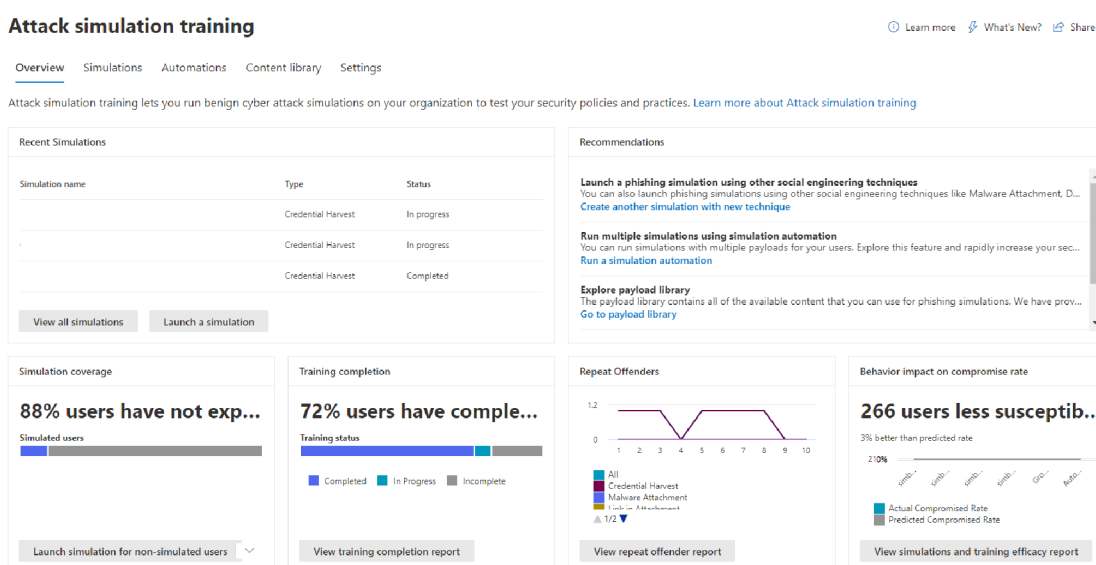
Attack simulation training

Learn more   What's New?   Share

Overview   Simulations   Automations   Content library   Settings

Attack simulation training lets you run benign cyber attack simulations on your organization to test your security policies and practices. Learn more about Attack simulation training

Recent Simulations

| Simulation name | Type | Status |
|---|---|---|
| | Credential Harvest | In progress |
| | Credential Harvest | In progress |
| | Credential Harvest | Completed |

View all simulations   Launch a simulation

Recommendations

Launch a phishing simulation using other social engineering techniques
You can also launch phishing simulations using other social engineering techniques like Malware Attachment, D...
Create another simulation with new technique

Run multiple simulations using simulation automation
You can run simulations with multiple payloads for your users. Explore this feature and rapidly increase your sec...
Run a simulation automation

Explore payload library
The payload library contains all of the available content that you can use for phishing simulations. We have prov...
Go to payload library

Simulation coverage

88% users have not exp...

Simulated users

Launch simulation for non-simulated users

Training completion

72% users have comple...

Training status

Completed   In Progress   Incomplete

View training completion report

Repeat Offenders

1.2
0
1 2 3 4 5 6 7 8 9 10

All
Credential Harvest
Malware Attachment
Link in Attachment
1/2

View repeat offender report

Behavior impact on compromise rate

266 users less susceptib...

3% better than predicted rate

210%

simu... simu... simu... simu... Gro... Auto...

Actual Compromised Rate
Predicted Compromised Rate

View simulations and training efficacy report